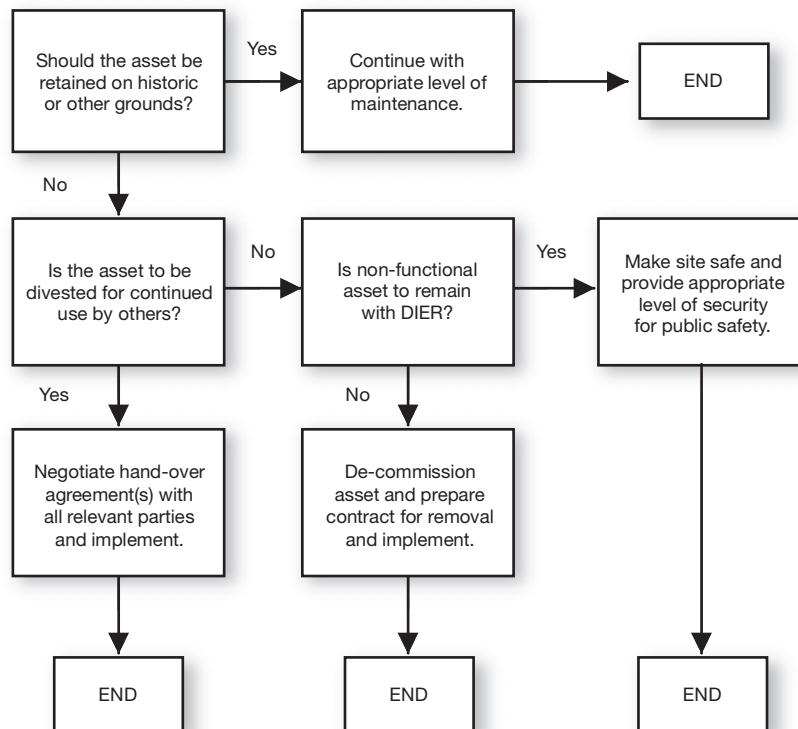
Should the asset be retained on historic or other grounds?

Yes

Continue with appropriate level of maintenance.

END

No

Is the asset to be divested for continued use by others?

No

Is non-functional asset to remain with DIER?

Yes

Make site safe and provide appropriate level of security for public safety.

Yes

Negotiate hand-over agreement(s) with all relevant parties and implement.

No

De-commission asset and prepare contract for removal and implement.

END

END

END